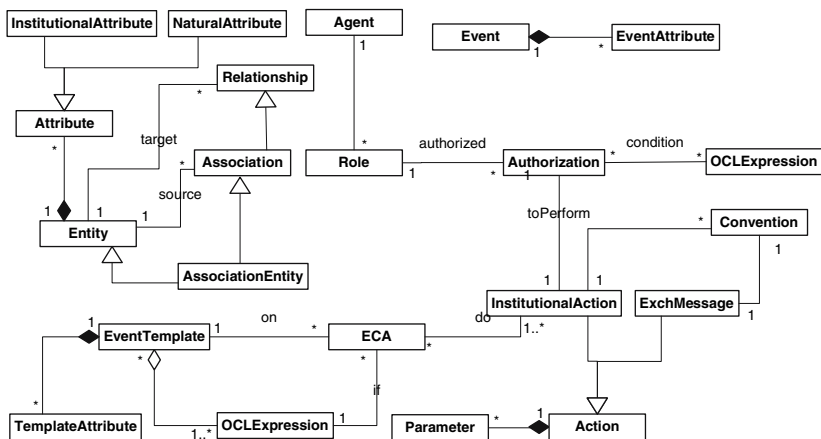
InstitutionalAttribute
NaturalAttribute
Agent
1
Event
1
*
EventAttribute
Relationship
*
Attribute
target
*
Role
authorized
Authorization
condition
*
OCLExpression
*
Association
1
*
1
1
source
1
1
1
Entity
toPerform
*
Convention
1
AssociationEntity
1
1
InstitutionalAction
ExchMessage
1
1
EventTemplate
1
on
*
ECA
do
1..*
*
*
*
*
if
TemplateAttribute
1..*
OCLExpression
1
Parameter
*
1
Action